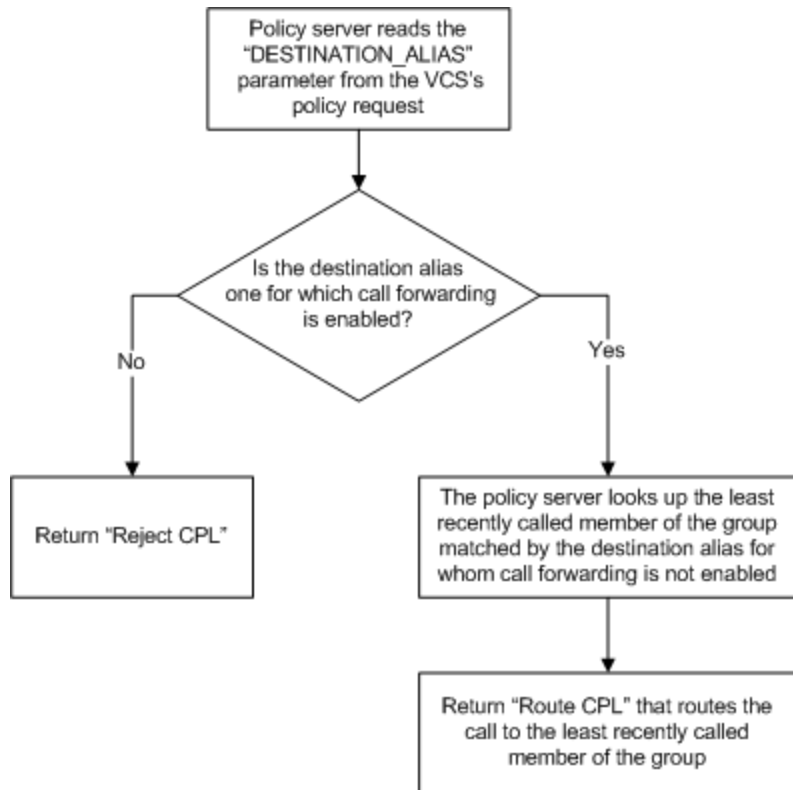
Policy server reads the “DESTINATION_ALIAS” parameter from the VCS’s policy request

Is the destination alias one for which call forwarding is enabled?

No

Yes

Return “Reject CPL”

The policy server looks up the least recently called member of the group matched by the destination alias for whom call forwarding is not enabled

Return “Route CPL” that routes the call to the least recently called member of the group